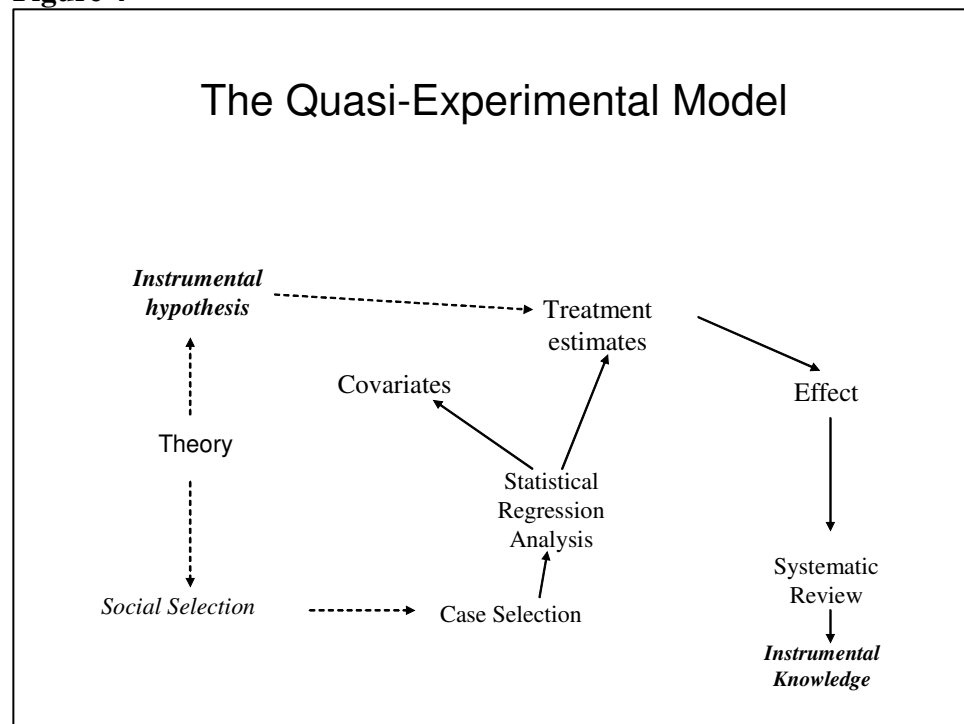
Figure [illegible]

The Quasi-Experimental Model

Instrumental hypothesis

Treatment estimates

Covariates

Effect

Theory

Statistical Regression Analysis

Systematic Review

Social Selection

Case Selection

Instrumental Knowledge